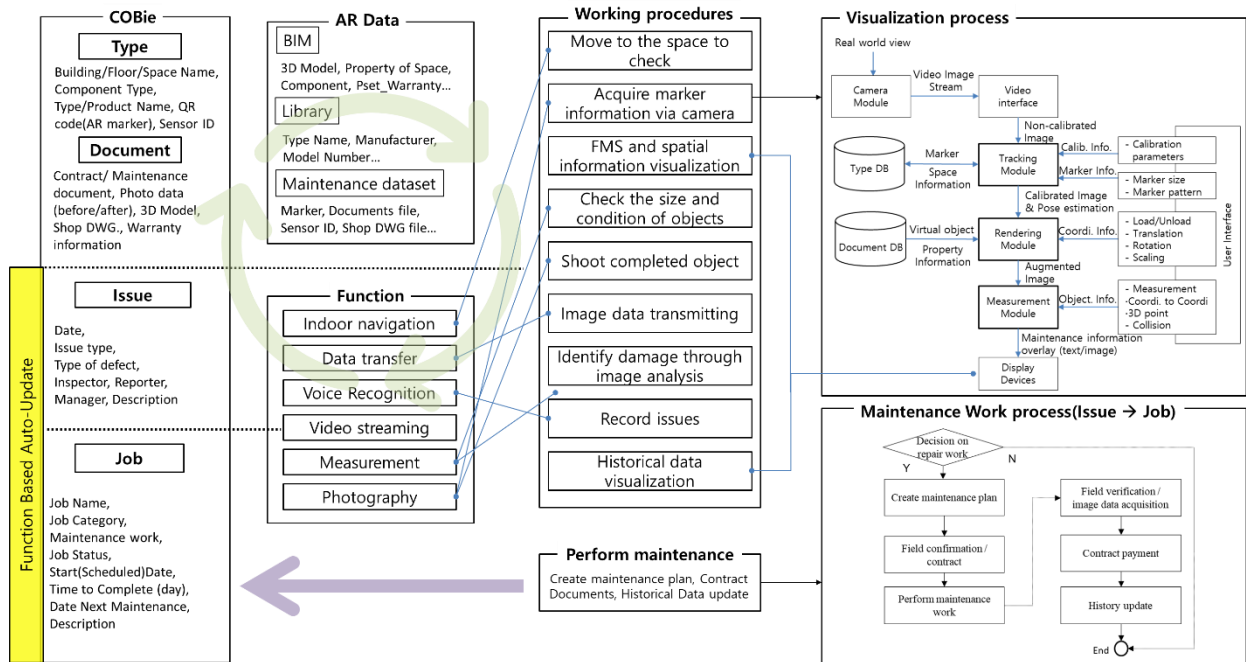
COBie

Type

Building/Floor/Space Name, Component Type, Type/Product Name, QR code(AR marker), Sensor ID

Document

Contract/ Maintenance document, Photo data (before/after), 3D Model, Shop DWG., Warranty information

Issue

Date, Issue type, Type of defect, Inspector, Reporter, Manager, Description

Job

Job Name, Job Category, Maintenance work, Job Status, Start(Scheduled)Date, Time to Complete (day), Date Next Maintenance, Description

Function Based Auto-Update

AR Data

BIM

3D Model, Property of Space, Component, Pset_Warranty...

Library

Type Name, Manufacturer, Model Number...

Maintenance dataset

Marker, Documents file, Sensor ID, Shop DWG file...

Function

Indoor navigation

Data transfer

Voice Recognition

Video streaming

Measurement

Photography

Working procedures

Move to the space to check

Acquire marker information via camera

FMS and spatial information visualization

Check the size and condition of objects

Shoot completed object

Image data transmitting

Identify damage through image analysis

Record issues

Historical data visualization

Perform maintenance

Create maintenance plan, Contract Documents, Historical Data update

Visualization process

Real world view

Camera Module

Video Image Stream

Video interface

Non-calibrated Image

Type DB

Marker

Space Information

Tracking Module

Calib. Info.

- Calibration parameters

Marker Info.

- Marker size
- Marker pattern

Calibrated Image & Pose estimation

Document DB

Virtual object

Property Information

Rendering Module

Coordi. Info.

- Load/Unload
- Translation
- Rotation
- Scaling

User Interface

Augmented Image

Measurement Module

Object. Info.

- Measurement
-Coordi. to Coordi
-3D point
- Collision

Maintenance information overlay (text/image)

Display Devices

Maintenance Work process(Issue → Job)

Decision on repair work

Y

N

Create maintenance plan

Field confirmation / contract

Perform maintenance work

Field verification / image data acquisition

Contract payment

History update

End